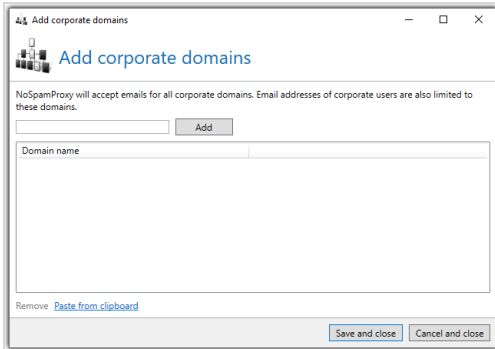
Add corporate domains

Add corporate domains

NoSpamProxy will accept emails for all corporate domains. Email addresses of corporate users are also limited to these domains.

Add

| Domain name |  |
|---|---|

Remove Paste from clipboard

Save and close Cancel and close